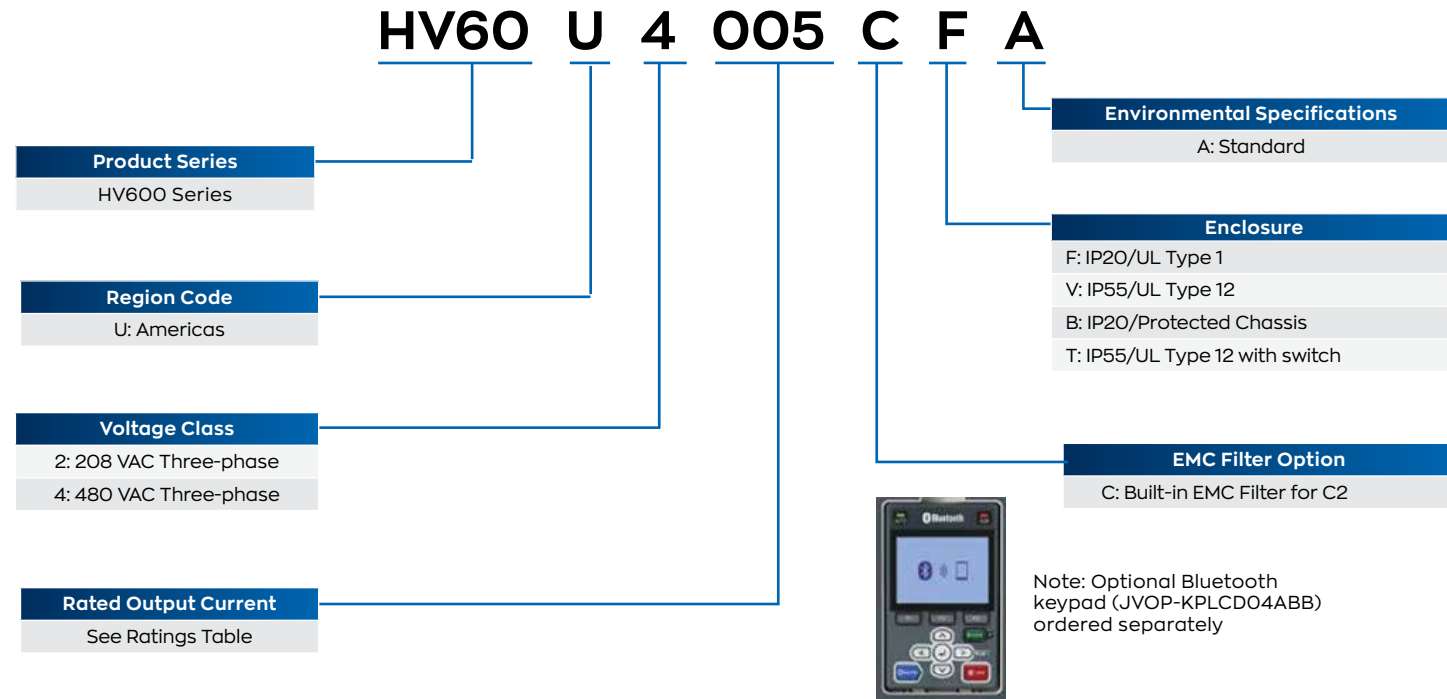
HV60 U 4 005 C F A

Product Series
HV600 Series

Region Code
U: Americas

Voltage Class
2: 208 VAC Three-phase
4: 480 VAC Three-phase

Rated Output Current
See Ratings Table

Environmental Specifications
A: Standard

Enclosure
F: IP20/UL Type 1
V: IP55/UL Type 12
B: IP20/Protected Chassis
T: IP55/UL Type 12 with switch

EMC Filter Option
C: Built-in EMC Filter for C2

Bluetooth

Note: Optional Bluetooth keypad (JVOP-KPLCD04ABB) ordered separately